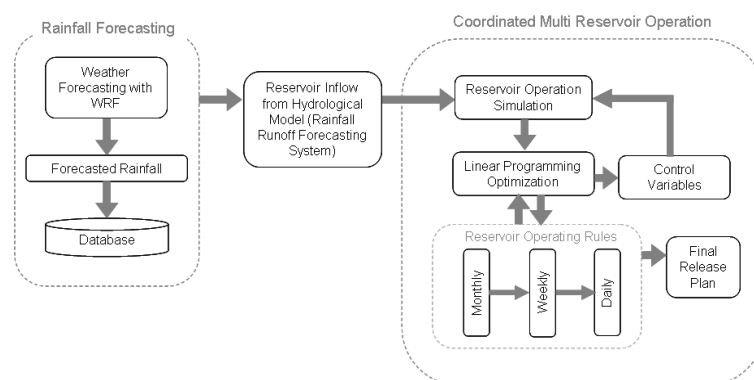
Rainfall Forecasting

Weather Forecasting with WRF

Forecasted Rainfall

Database

Reservoir Inflow from Hydrological Model (Rainfall Runoff Forecasting System)

Coordinated Multi Reservoir Operation

Reservoir Operation Simulation

Linear Programming Optimization

Control Variables

Reservoir Operating Rules

Monthly

Weekly

Daily

Final Release Plan